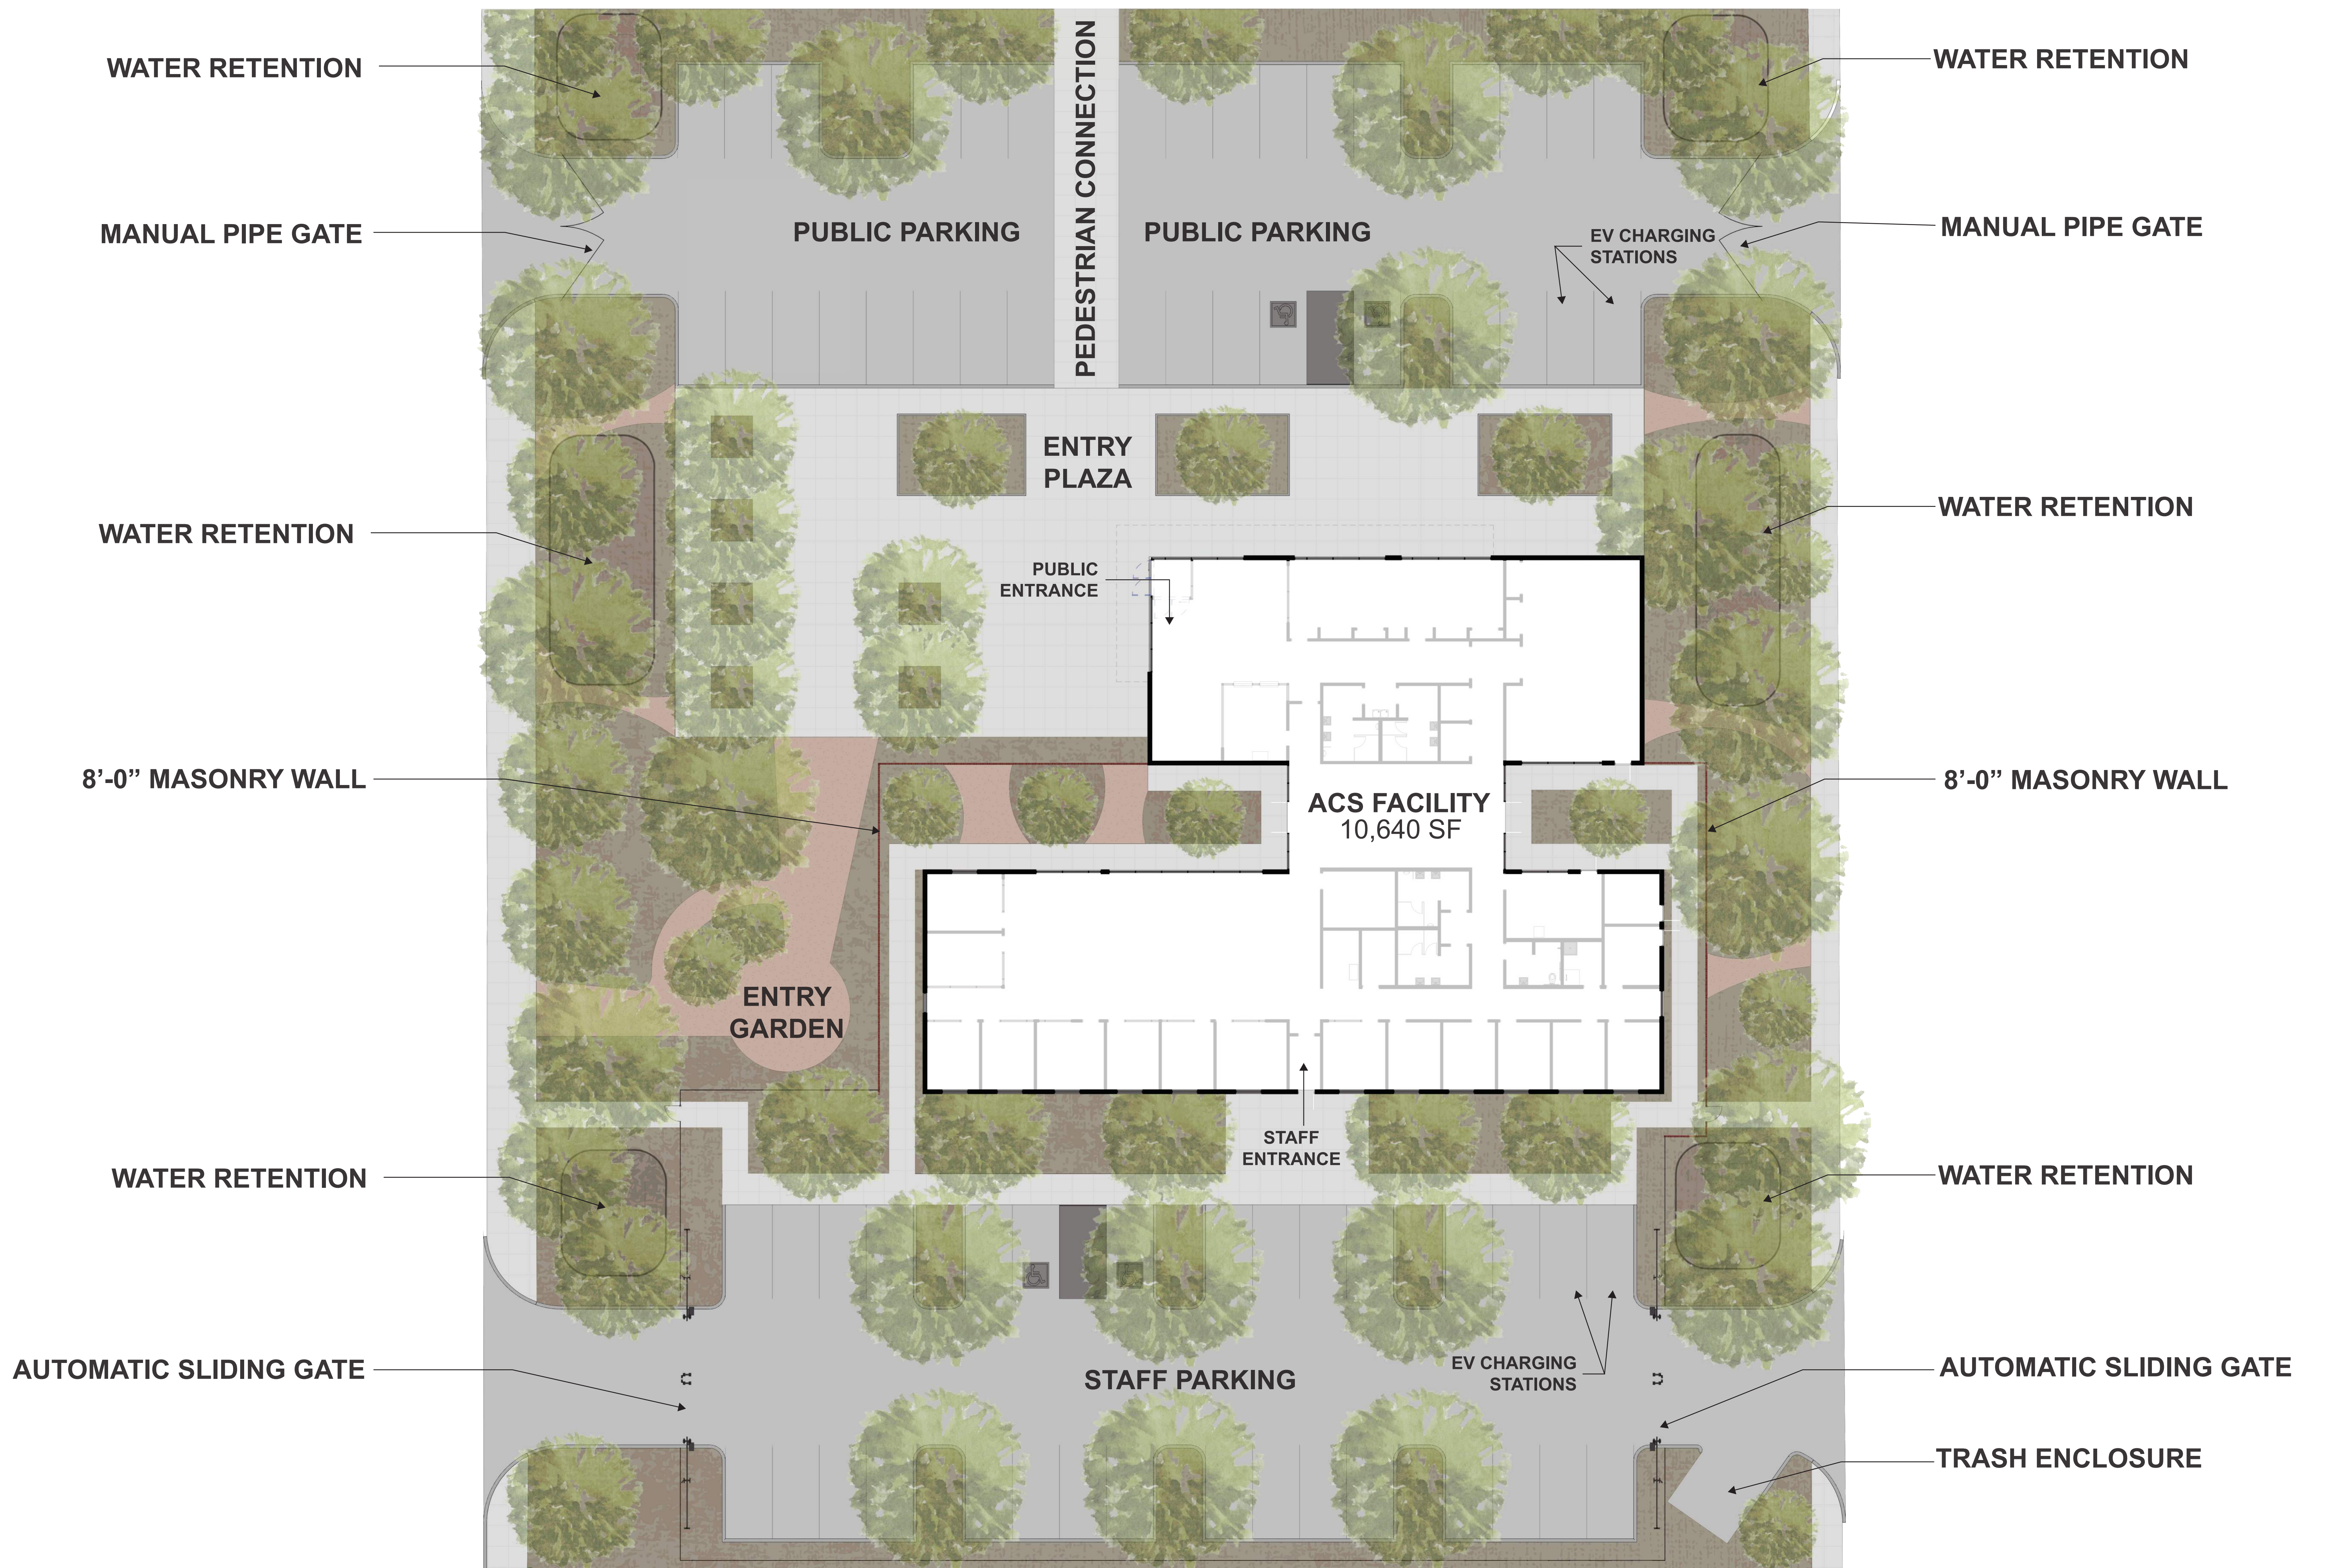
WATER RETENTION

PEDESTRIAN CONNECTION

WATER RETENTION

MANUAL PIPE GATE

PUBLIC PARKING

PUBLIC PARKING

EV CHARGING STATIONS

MANUAL PIPE GATE

ENTRY PLAZA

WATER RETENTION

PUBLIC ENTRANCE

WATER RETENTION

8’-0” MASONRY WALL

ACS FACILITY
10,640 SF

8’-0” MASONRY WALL

ENTRY GARDEN

STAFF ENTRANCE

WATER RETENTION

WATER RETENTION

AUTOMATIC SLIDING GATE

STAFF PARKING

EV CHARGING STATIONS

AUTOMATIC SLIDING GATE

TRASH ENCLOSURE